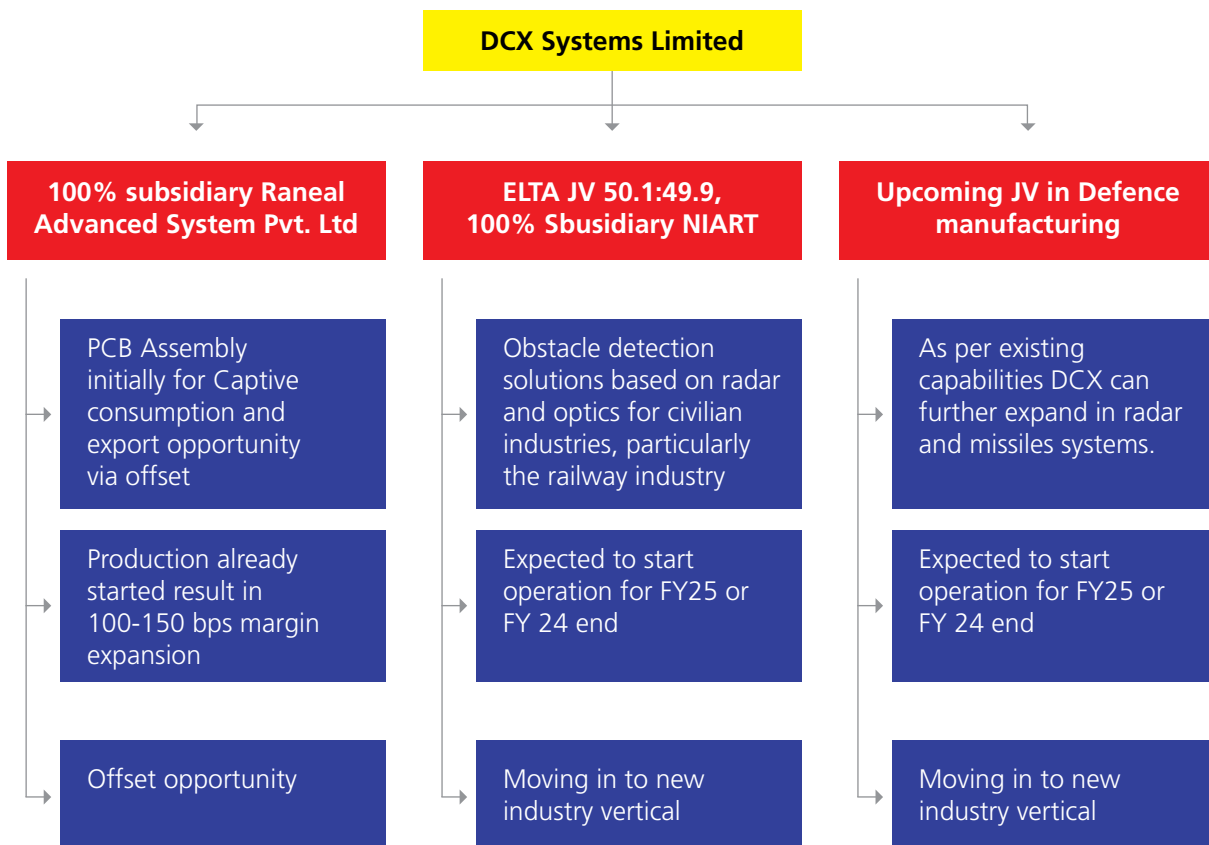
DCX Systems Limited

100% subsidiary Raneal Advanced System Pvt. Ltd

PCB Assembly initially for Captive consumption and export opportunity via offset

Production already started result in 100-150 bps margin expansion

Offset opportunity

ELTA JV 50.1:49.9, 100% Sbusidiary NIART

Obstacle detection solutions based on radar and optics for civilian industries, particularly the railway industry

Expected to start operation for FY25 or FY 24 end

Moving in to new industry vertical

Upcoming JV in Defence manufacturing

As per existing capabilities DCX can further expand in radar and missiles systems.

Expected to start operation for FY25 or FY 24 end

Moving in to new industry vertical